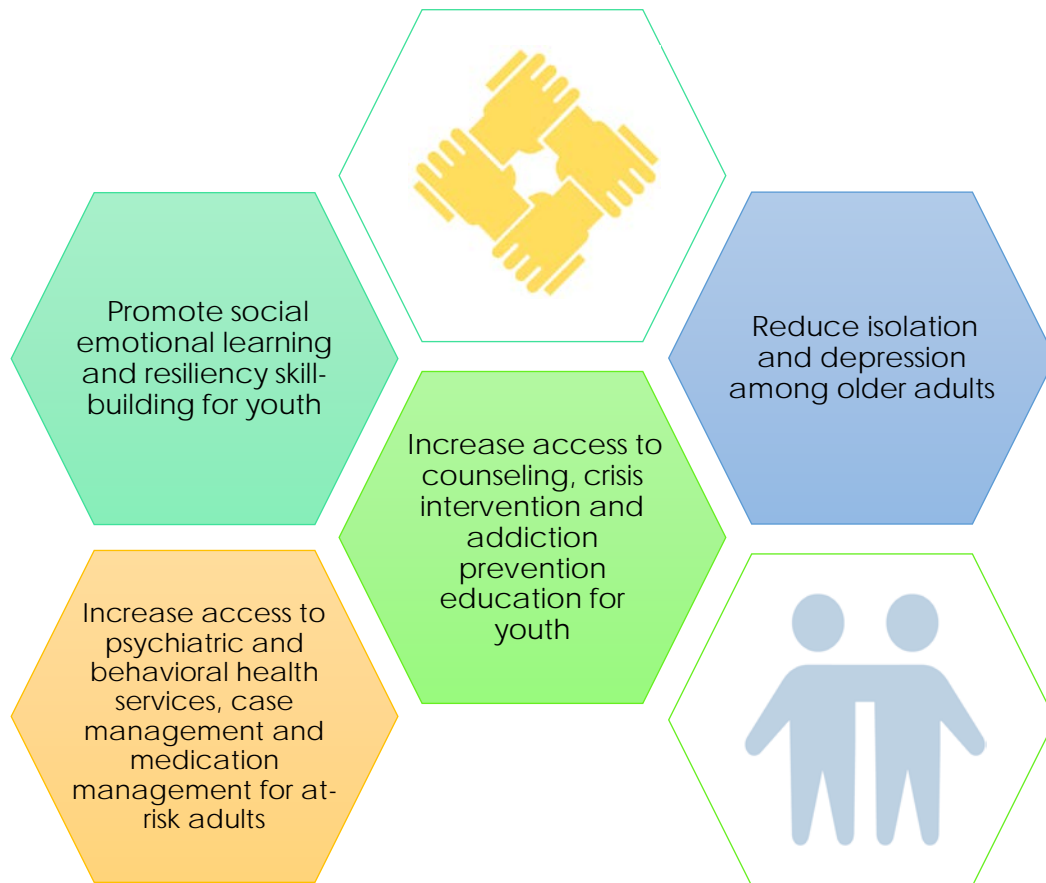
Promote social emotional learning and resiliency skill-building for youth

Reduce isolation and depression among older adults

Increase access to counseling, crisis intervention and addiction prevention education for youth

Increase access to psychiatric and behavioral health services, case management and medication management for at-risk adults